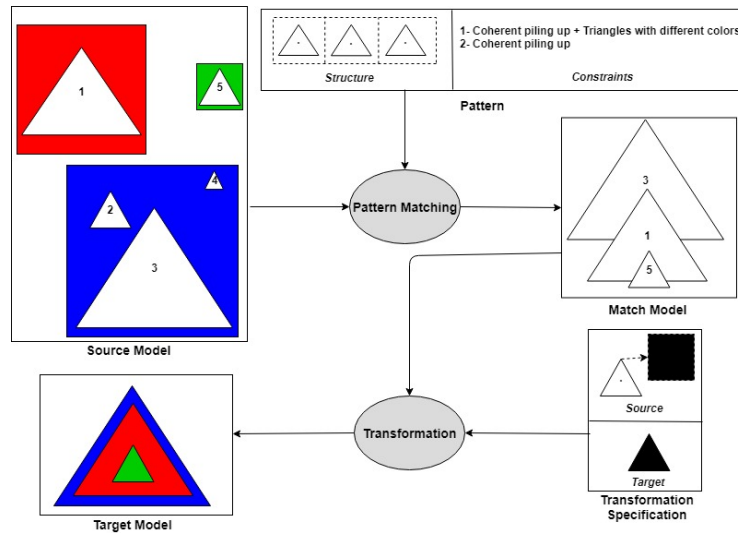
1

5

4

2

3

Source Model

Structure

1- Coherent piling up + Triangles with different colors
2- Coherent piling up

Constraints

Pattern

Pattern Matching

3

1

5

Match Model

Source

Target

Transformation Specification

Transformation

Target Model